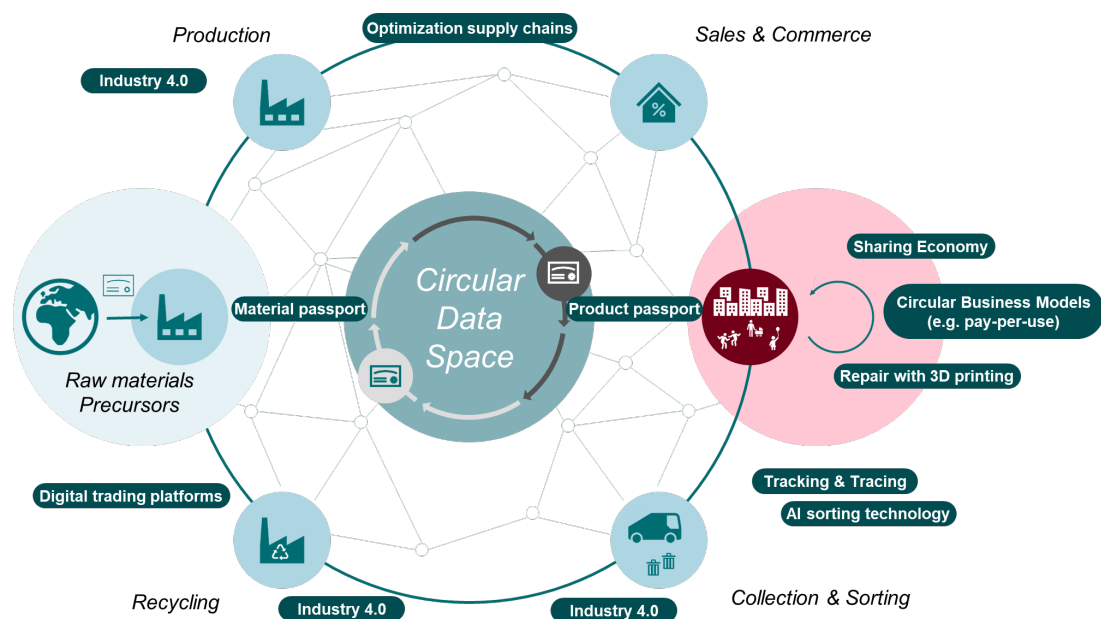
Production

Optimization supply chains

Sales & Commerce

Industry 4.0

Circular Data Space

Material passport

Product passport

Sharing Economy

Circular Business Models (e.g. pay-per-use)

Repair with 3D printing

Raw materials Precursors

Tracking & Tracing

AI sorting technology

Digital trading platforms

Recycling

Industry 4.0

Industry 4.0

Collection & Sorting